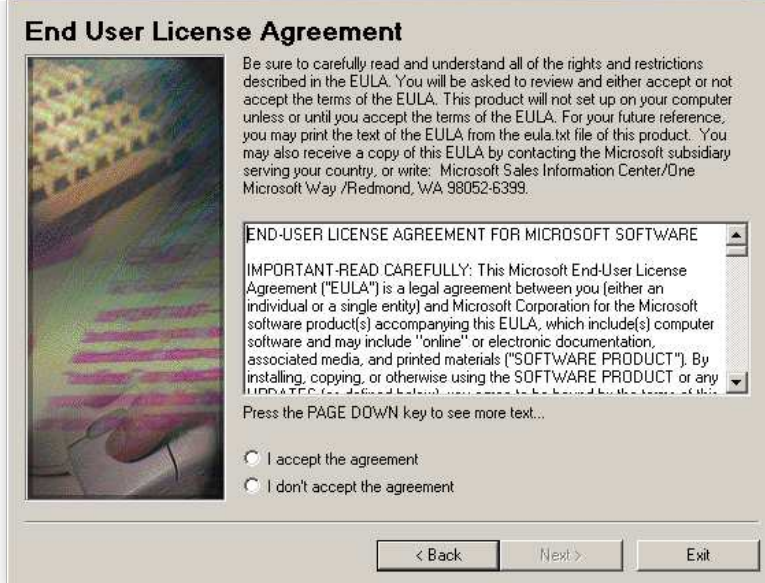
End User License Agreement

Be sure to carefully read and understand all of the rights and restrictions described in the EULA. You will be asked to review and either accept or not accept the terms of the EULA. This product will not set up on your computer unless or until you accept the terms of the EULA. For your future reference, you may print the text of the EULA from the eula.txt file of this product. You may also receive a copy of this EULA by contacting the Microsoft subsidiary serving your country, or write: Microsoft Sales Information Center/One Microsoft Way /Redmond, WA 98052-6399.

END-USER LICENSE AGREEMENT FOR MICROSOFT SOFTWARE

IMPORTANT-READ CAREFULLY: This Microsoft End-User License Agreement ("EULA") is a legal agreement between you (either an individual or a single entity) and Microsoft Corporation for the Microsoft software product(s) accompanying this EULA, which include(s) computer software and may include "online" or electronic documentation, associated media, and printed materials ("SOFTWARE PRODUCT"). By installing, copying, or otherwise using the SOFTWARE PRODUCT or any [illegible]

Press the PAGE DOWN key to see more text...

I accept the agreement

I don't accept the agreement

< Back

Next >

Exit